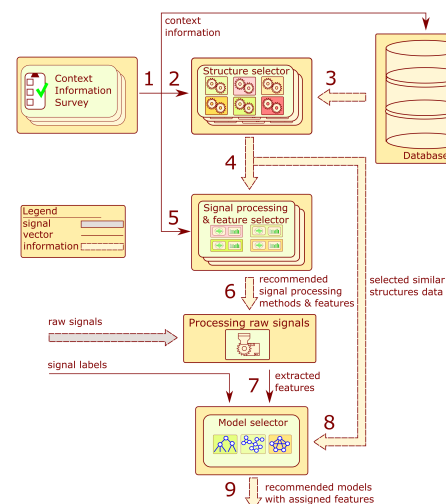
context information

Context Information Survey

1

2

Structure selector

3

Database

4

Legend

signal

vector

information

5

Signal processing & feature selector

selected similar structures data

6

recommended signal processing methods & features

raw signals

Processing raw signals

signal labels

7

extracted features

Model selector

8

9

recommended models with assigned features